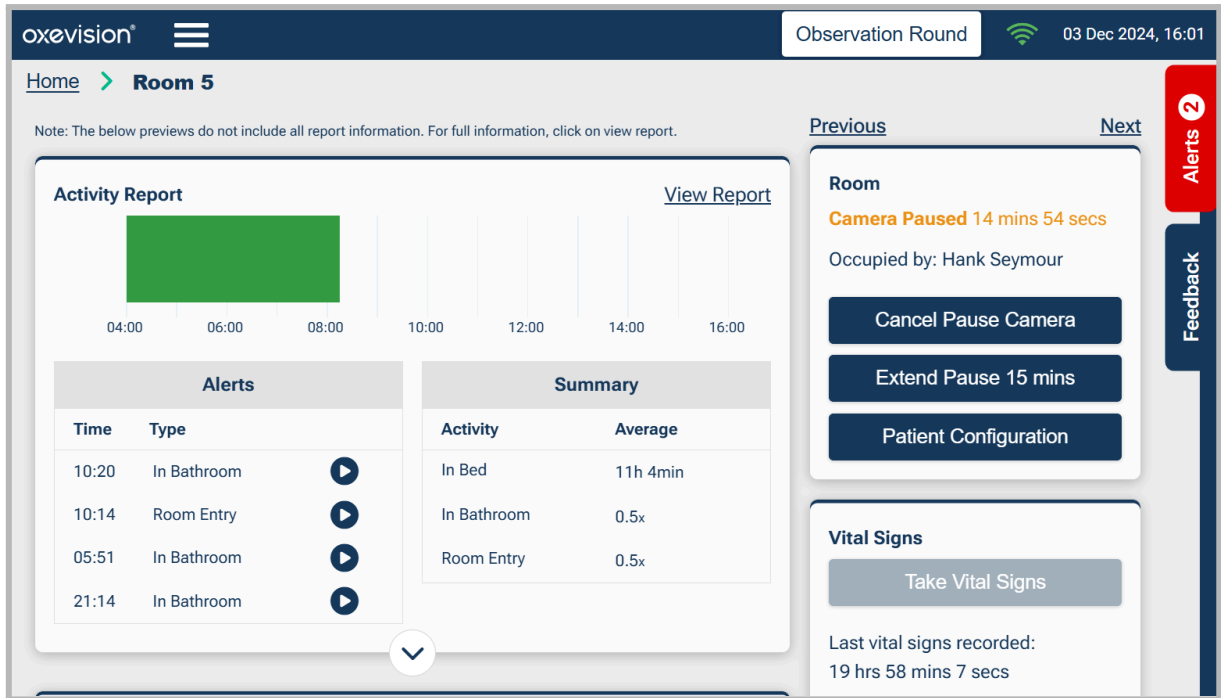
oxevision®

Observation Round

03 Dec 2024, 16:01

Home > Room 5

Note: The below previews do not include all report information. For full information, click on view report.

Activity Report

View Report

04:00 06:00 08:00 10:00 12:00 14:00 16:00

| Alerts | | |
|---|---|---|
| Time | Type | |
| 10:20 | In Bathroom | |
| 10:14 | Room Entry | |
| 05:51 | In Bathroom | |
| 21:14 | In Bathroom | |

| Summary | |
|---|---|
| Activity | Average |
| In Bed | 11h 4min |
| In Bathroom | 0.5x |
| Room Entry | 0.5x |

Previous

Next

Room

Camera Paused 14 mins 54 secs

Occupied by: Hank Seymour

Cancel Pause Camera

Extend Pause 15 mins

Patient Configuration

Vital Signs

Take Vital Signs

Last vital signs recorded:
19 hrs 58 mins 7 secs

Alerts 2

Feedback